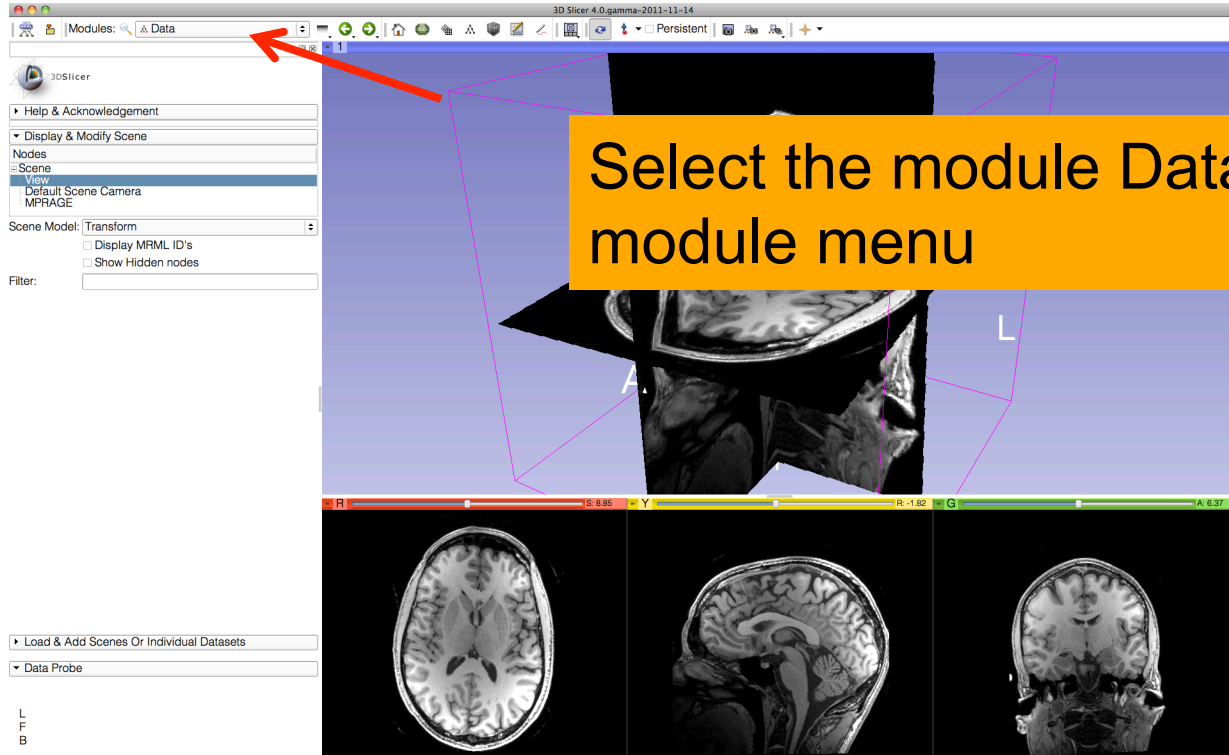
3D Slicer 4.0.gamma-2011-11-14

Modules: Data

Persistent

1

3DSlicer

Help & Acknowledgement

Display & Modify Scene

Nodes

Scene
View
Default Scene Camera
MPRAGE

Scene Model: Transform

Display MRML ID's

Show Hidden nodes

Filter:

Load & Add Scenes Or Individual Datasets

Data Probe

L
F
B

Select the module Data
module menu

A

L

R S: 8.85

Y R: -1.82

G A: 6.37